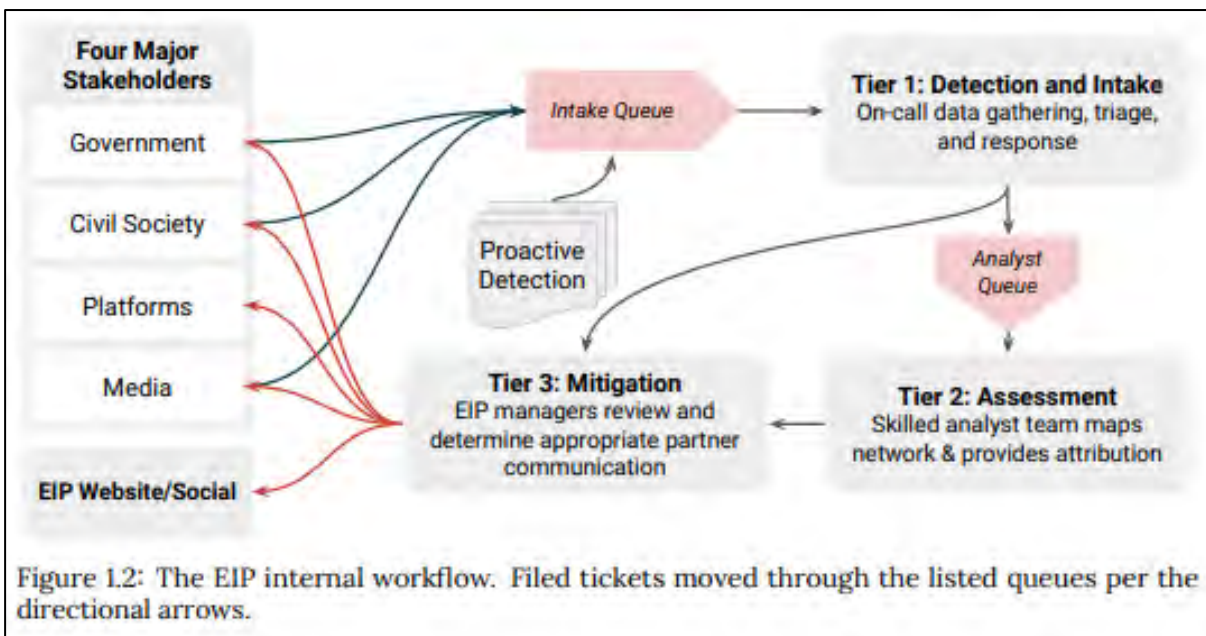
Four Major Stakeholders

Government

Civil Society

Platforms

Media

EIP Website/Social

Intake Queue

Proactive Detection

Tier 1: Detection and Intake
On-call data gathering, triage, and response

Analyst Queue

Tier 2: Assessment
Skilled analyst team maps network & provides attribution

Tier 3: Mitigation
EIP managers review and determine appropriate partner communication

Figure 1.2: The EIP internal workflow. Filed tickets moved through the listed queues per the directional arrows.